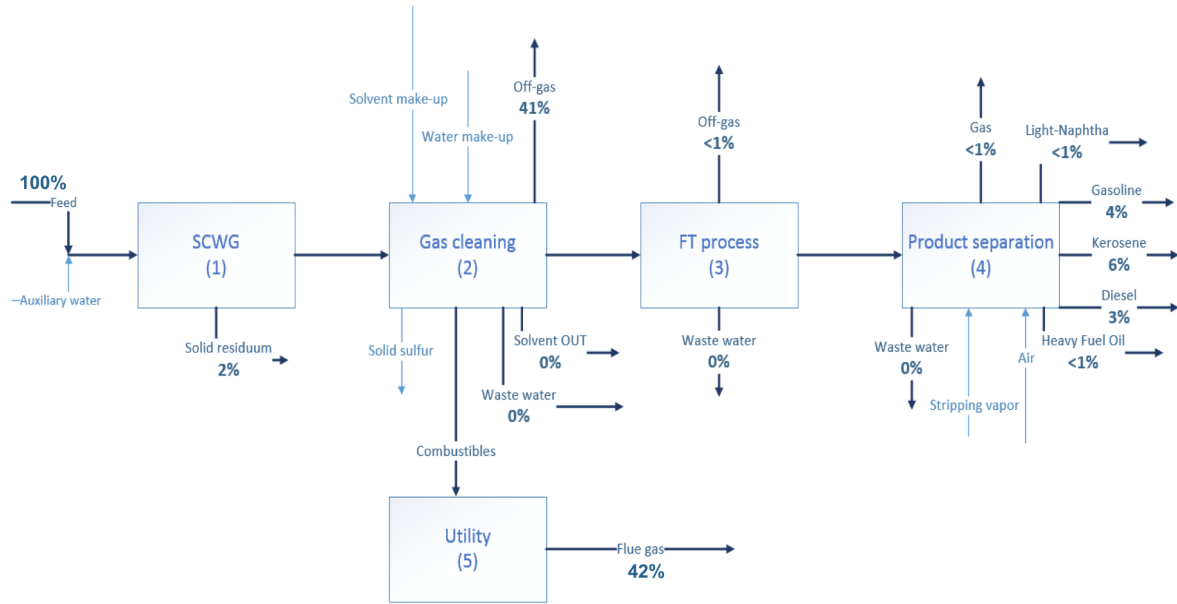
100%
Feed
Auxiliary water

SCWG
(1)

Solid residuum
2%

Solvent make-up
Water make-up
Off-gas
41%

Gas cleaning
(2)

Solid sulfur
Solvent OUT
0%
Waste water
0%
Combustibles

Utility
(5)

Flue gas
42%

Off-gas
<1%

FT process
(3)

Waste water
0%

Gas
<1%
Light-Naphtha
<1%

Product separation
(4)

Gasoline
4%
Kerosene
6%
Diesel
3%
Heavy Fuel Oil
<1%

Waste water
0%
Stripping vapor
Air